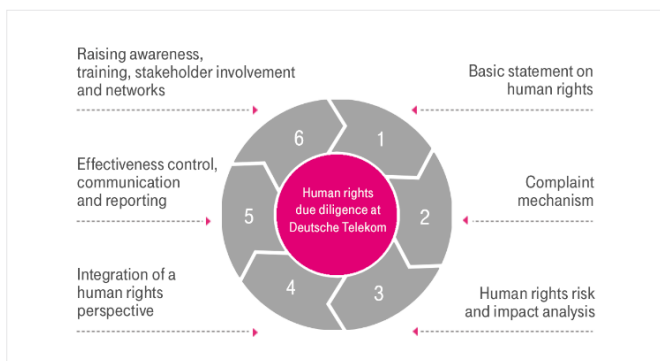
Raising awareness, training, stakeholder involvement and networks

Basic statement on human rights

Effectiveness control, communication and reporting

Complaint mechanism

Integration of a human rights perspective

Human rights risk and impact analysis

6

1

5

2

4

3

Human rights due diligence at Deutsche Telekom